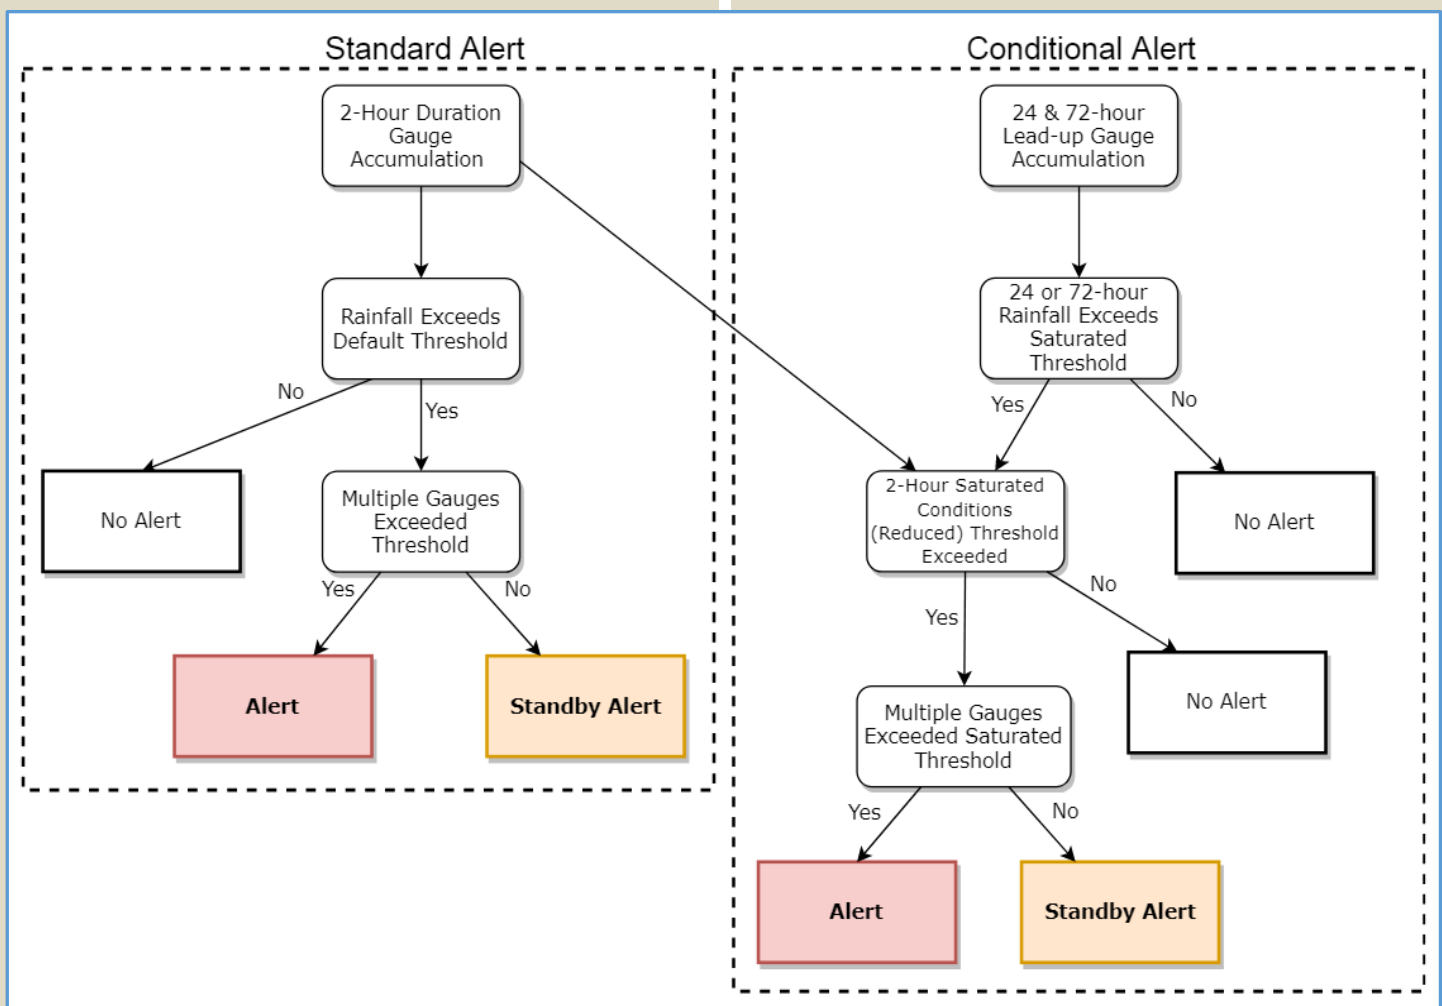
Standard Alert

2-Hour Duration Gauge Accumulation

Rainfall Exceeds Default Threshold

No

Yes

No Alert

Multiple Gauges Exceeded Threshold

Yes

No

Alert

Standby Alert

Conditional Alert

24 & 72-hour Lead-up Gauge Accumulation

24 or 72-hour Rainfall Exceeds Saturated Threshold

Yes

No

2-Hour Saturated Conditions (Reduced) Threshold Exceeded

No Alert

No

Yes

No Alert

Multiple Gauges Exceeded Saturated Threshold

Yes

No

Alert

Standby Alert